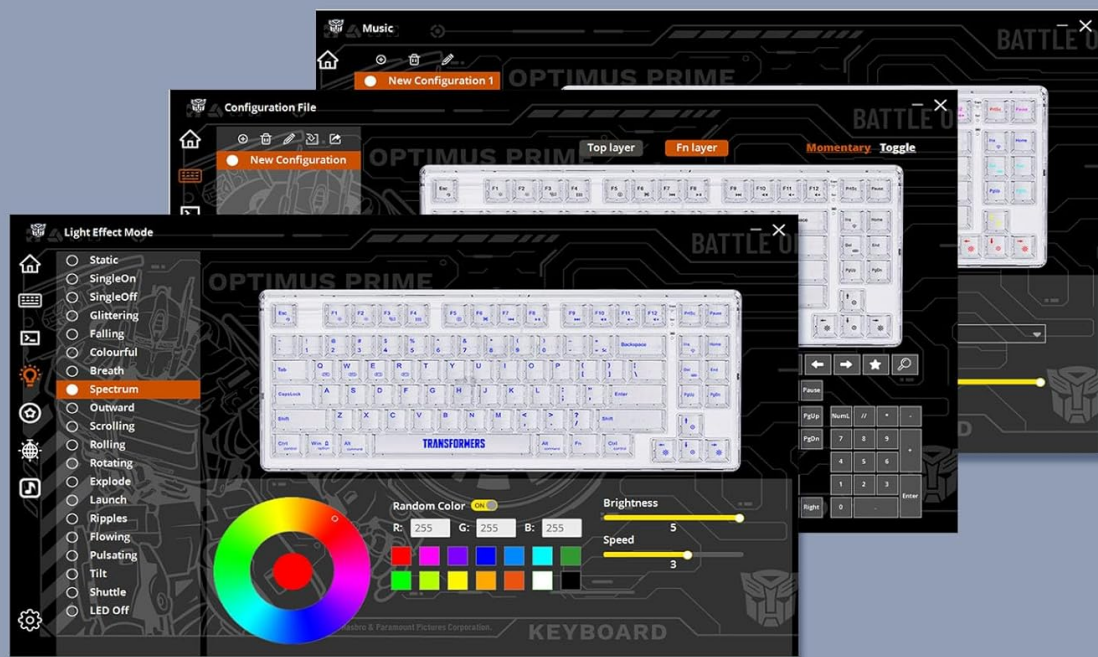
Music

New Configuration 1

OPTIMUS PRIME

BATTLE

Configuration File

New Configuration

OPTIMUS PRIME

Top layer

Fn layer

Momentary

Toggle

BATTLE

Light Effect Mode

BATTLE

OPTIMUS PRIME

Static
SingleOn
SingleOff
Glittering
Falling
Colourful
Breath
Spectrum
Outward
Scrolling
Rolling
Rotating
Explode
Launch
Ripples
Flowing
Pulsating
Tilt
Shuttle
LED Off

Esc
Tab
CapsLock
Shift
Ctrl
Win
Alt
Backspace
Enter
Shift
Fn
Ctrl

TRANSFORMERS

Pause
PgUp
PgDn
NumL
Right
Enter

Random Color ON

R: 255 G: 255 B: 255

Brightness
5

Speed
3

Hasbro & Paramount Pictures Corporation.

KEYBOARD